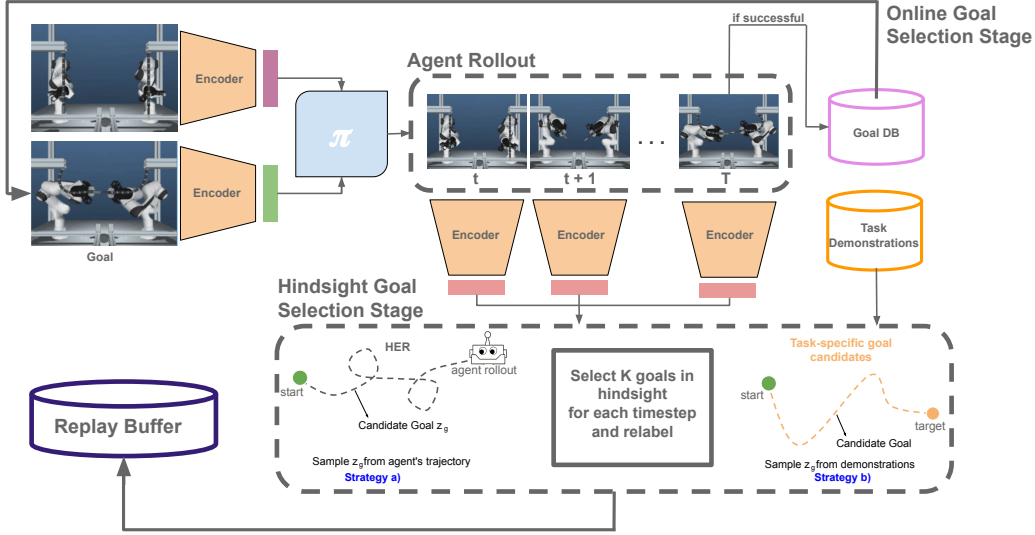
Online Goal Selection Stage

if successful

Encoder

Encoder

Goal

$\pi$

Agent Rollout

t

t + 1

. . .

T

Goal DB

Task Demonstrations

Encoder

Encoder

Encoder

Hindsight Goal Selection Stage

HER

start

agent rollout

Candidate Goal $z_g$

Sample $z_g$ from agent's trajectory

Strategy a)

Select K goals in hindsight for each timestep and relabel

Task-specific goal candidates

start

Candidate Goal

target

Sample $z_g$ from demonstrations

Strategy b)

Replay Buffer